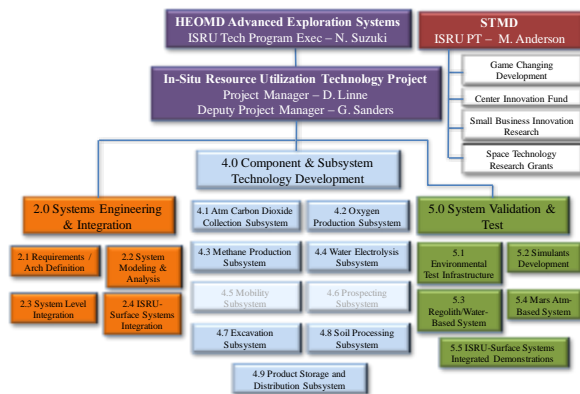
HEOMD Advanced Exploration Systems
ISRU Tech Program Exec – N. Suzuki

STMD
ISRU PT – M. Anderson

Game Changing Development

Center Innovation Fund

Small Business Innovation Research

Space Technology Research Grants

In-Situ Resource Utilization Technology Project
Project Manager – D. Linne
Deputy Project Manager – G. Sanders

2.0 Systems Engineering & Integration

2.1 Requirements / Arch Definition

2.2 System Modeling & Analysis

2.3 System Level Integration

2.4 ISRU-Surface Systems Integration

4.0 Component & Subsystem Technology Development

4.1 Atm Carbon Dioxide Collection Subsystem

4.2 Oxygen Production Subsystem

4.3 Methane Production Subsystem

4.4 Water Electrolysis Subsystem

4.5 Mobility Subsystem

4.6 Prospecting Subsystem

4.7 Excavation Subsystem

4.8 Soil Processing Subsystem

4.9 Product Storage and Distribution Subsystem

5.0 System Validation & Test

5.1 Environmental Test Infrastructure

5.2 Simulants Development

5.3 Regolith/Water-Based System

5.4 Mars Atm-Based System

5.5 ISRU-Surface Systems Integrated Demonstrations